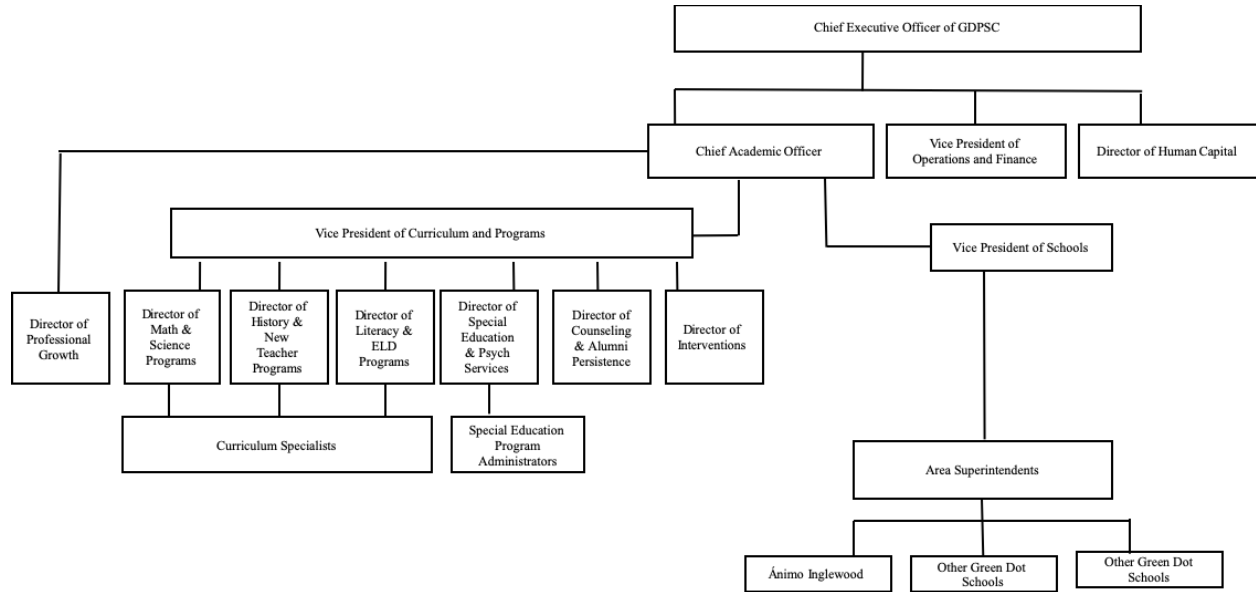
Chief Executive Officer of GDPSC

Chief Academic Officer

Vice President of Operations and Finance

Director of Human Capital

Vice President of Curriculum and Programs

Vice President of Schools

Director of Professional Growth

Director of Math & Science Programs

Director of History & New Teacher Programs

Director of Literacy & ELD Programs

Director of Special Education & Psych Services

Director of Counseling & Alumni Persistence

Director of Interventions

Curriculum Specialists

Special Education Program Administrators

Area Superintendents

Ánimo Inglewood

Other Green Dot Schools

Other Green Dot Schools